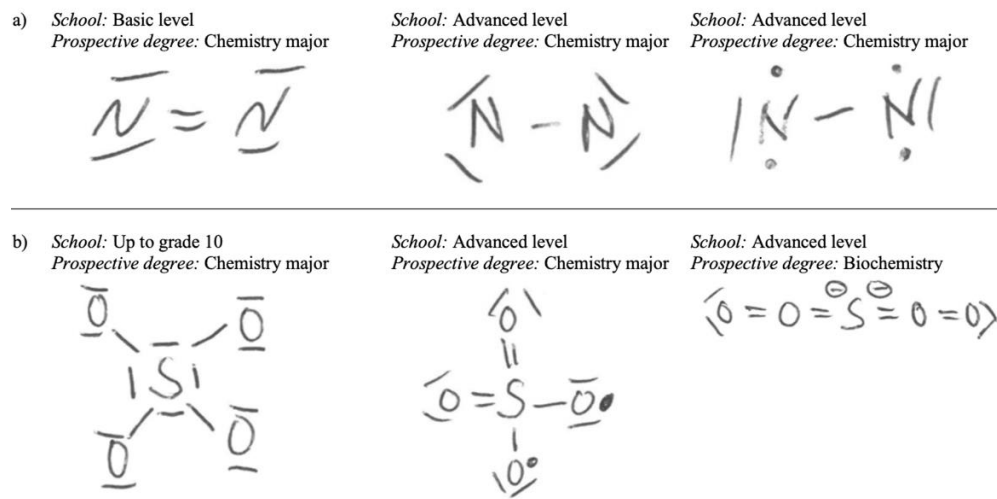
a) *School:* Basic level
*Prospective degree:* Chemistry major

N = N

*School:* Advanced level
*Prospective degree:* Chemistry major

N – N

*School:* Advanced level
*Prospective degree:* Chemistry major

|N – N|

b) *School:* Up to grade 10
*Prospective degree:* Chemistry major

O O
Si
O O

*School:* Advanced level
*Prospective degree:* Chemistry major

O
||
O = S – O
|
O

*School:* Advanced level
*Prospective degree:* Biochemistry

O = O = S = O = O